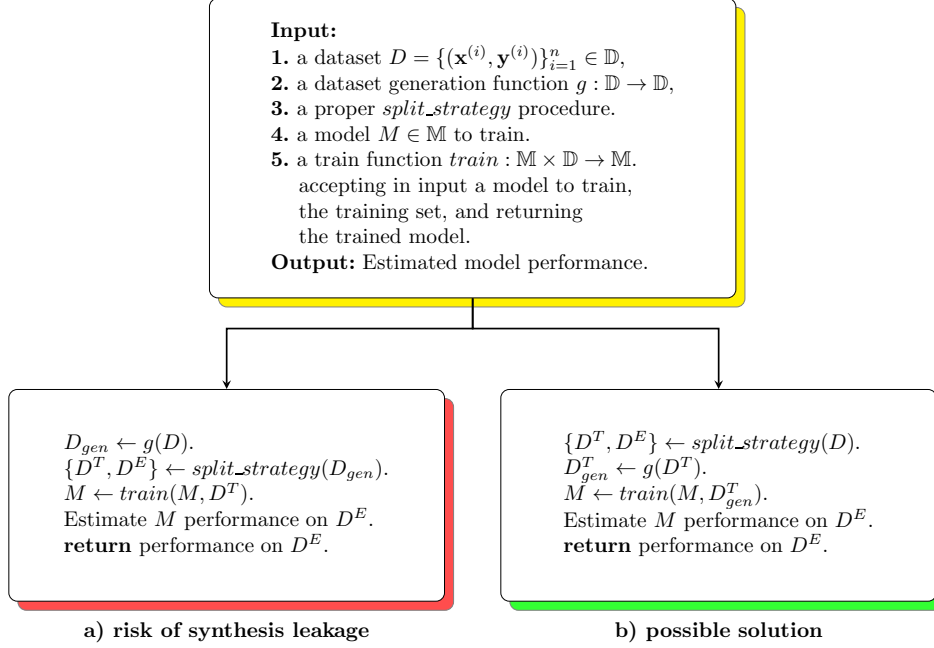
**Input:**
**1.** a dataset $D = \{(\mathbf{x}^{(i)}, \mathbf{y}^{(i)})\}_{i=1}^{n} \in \mathbb{D}$,
**2.** a dataset generation function $g : \mathbb{D} \rightarrow \mathbb{D}$,
**3.** a proper *split_strategy* procedure.
**4.** a model $M \in \mathbb{M}$ to train.
**5.** a train function $train : \mathbb{M} \times \mathbb{D} \rightarrow \mathbb{M}$. accepting in input a model to train, the training set, and returning the trained model.
**Output:** Estimated model performance.

$D_{gen} \leftarrow g(D)$.
$\{D^T, D^E\} \leftarrow split\_strategy(D_{gen})$.
$M \leftarrow train(M, D^T)$.
Estimate $M$ performance on $D^E$.
**return** performance on $D^E$.

**a) risk of synthesis leakage**

$\{D^T, D^E\} \leftarrow split\_strategy(D)$.
$D^T_{gen} \leftarrow g(D^T)$.
$M \leftarrow train(M, D^T_{gen})$.
Estimate $M$ performance on $D^E$.
**return** performance on $D^E$.

**b) possible solution**